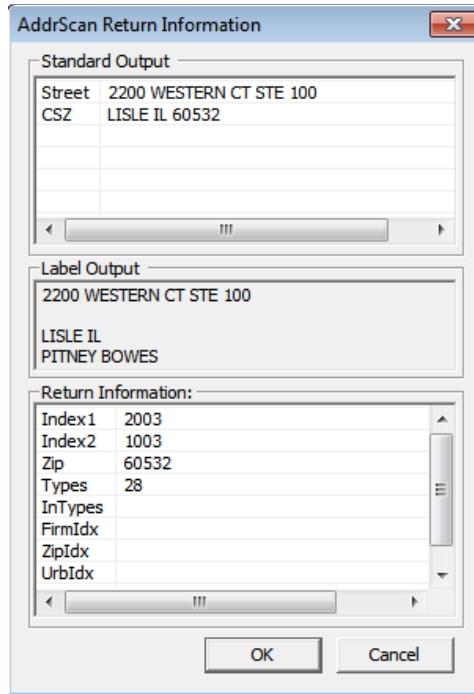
AddrScan Return Information

Standard Output

| | |
|---|---|
| Street | 2200 WESTERN CT STE 100 |
| CSZ | LISLE IL 60532 |

Label Output

2200 WESTERN CT STE 100

LISLE IL
PITNEY BOWES

Return Information:

| | |
|---|---|
| Index1 | 2003 |
| Index2 | 1003 |
| Zip | 60532 |
| Types | 28 |
| InTypes | |
| FirmIdx | |
| ZipIdx | |
| UrbIdx | |

OK Cancel